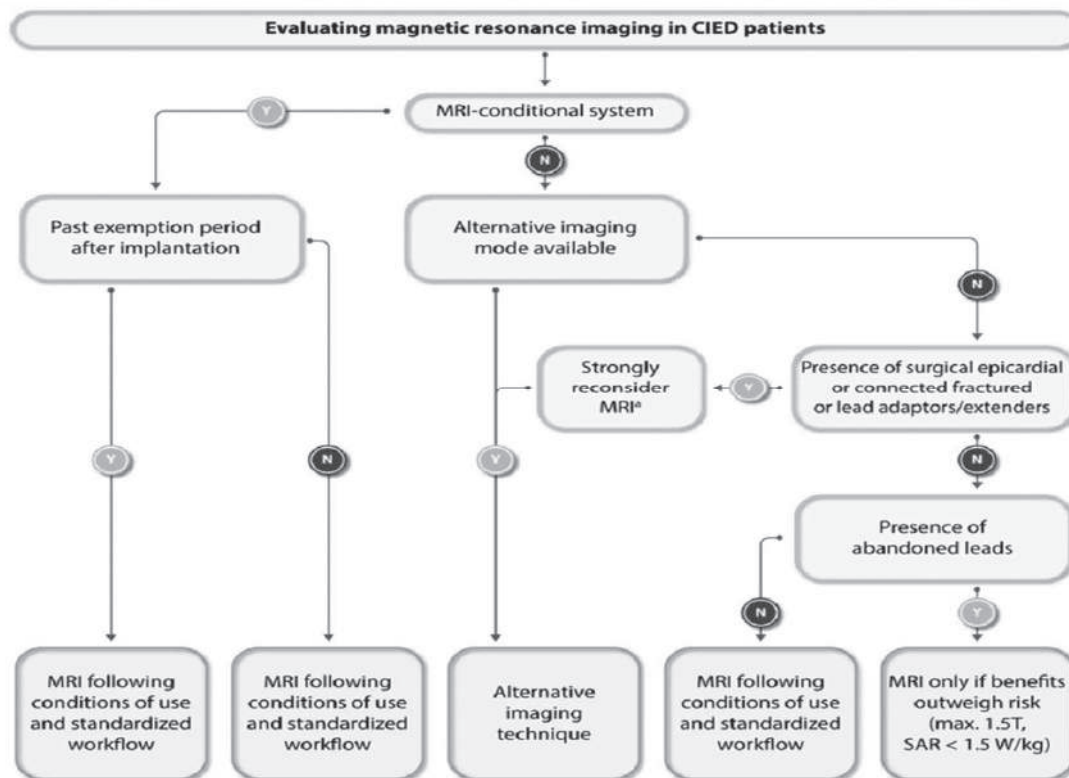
Evaluating magnetic resonance imaging in CIED patients

MRI-conditional system

Y

N

Past exemption period after implantation

Alternative imaging mode available

N

Strongly reconsider MRI$^{a}$

Y

Presence of surgical epicardial or connected fractured or lead adaptors/extenders

Y

N

Y

N

Presence of abandoned leads

N

Y

MRI following conditions of use and standardized workflow

MRI following conditions of use and standardized workflow

Alternative imaging technique

MRI following conditions of use and standardized workflow

MRI only if benefits outweigh risk (max. 1.5T, SAR < 1.5 W/kg)